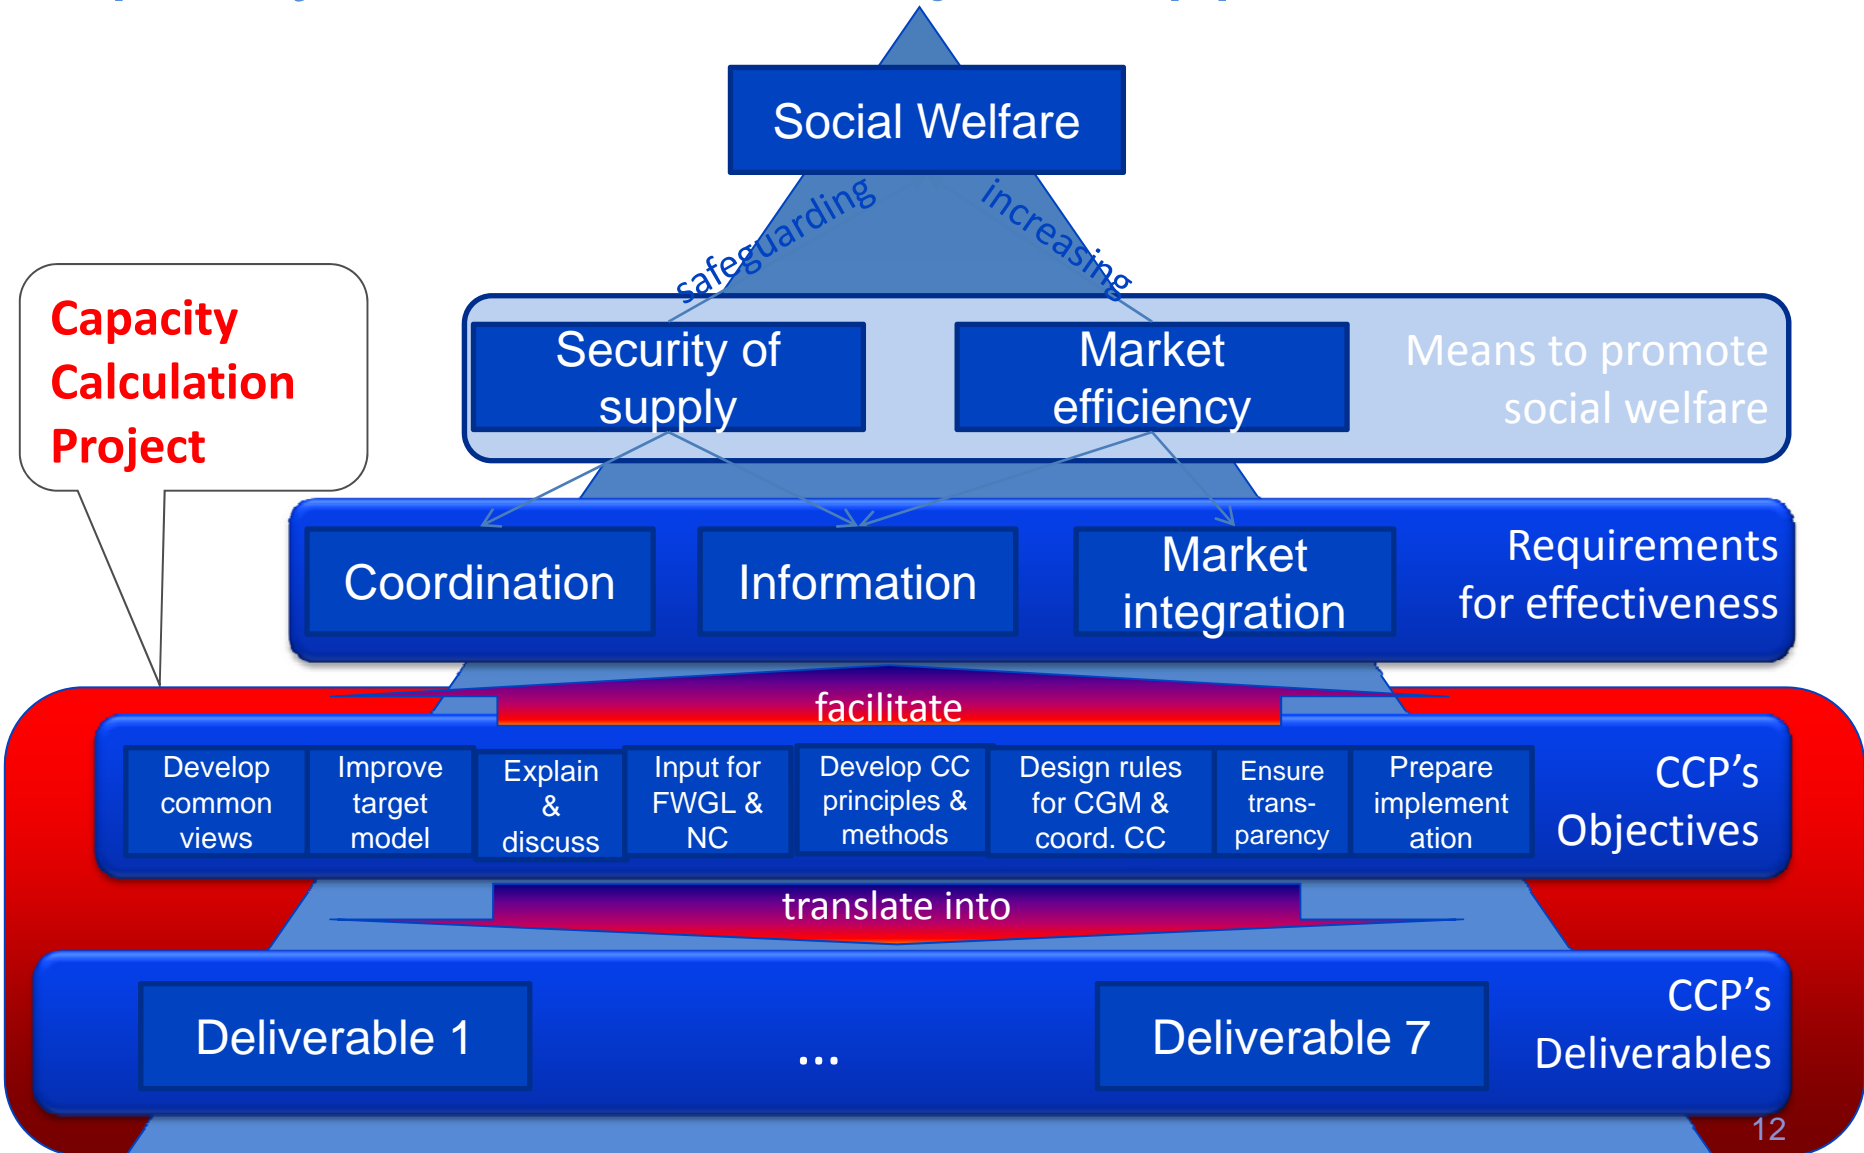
Social Welfare

safeguarding

increasing

Capacity Calculation Project

Security of supply

Market efficiency

Means to promote social welfare

Coordination

Information

Market integration

Requirements for effectiveness

facilitate

| Develop common views | Improve target model | Explain & discuss | Input for FWGL & NC | Develop CC principles & methods | Design rules for CGM & coord. CC | Ensure trans-parency | Prepare implement ation |
|---|---|---|---|---|---|---|---|

CCP's Objectives

translate into

Deliverable 1

...

Deliverable 7

CCP's Deliverables

12